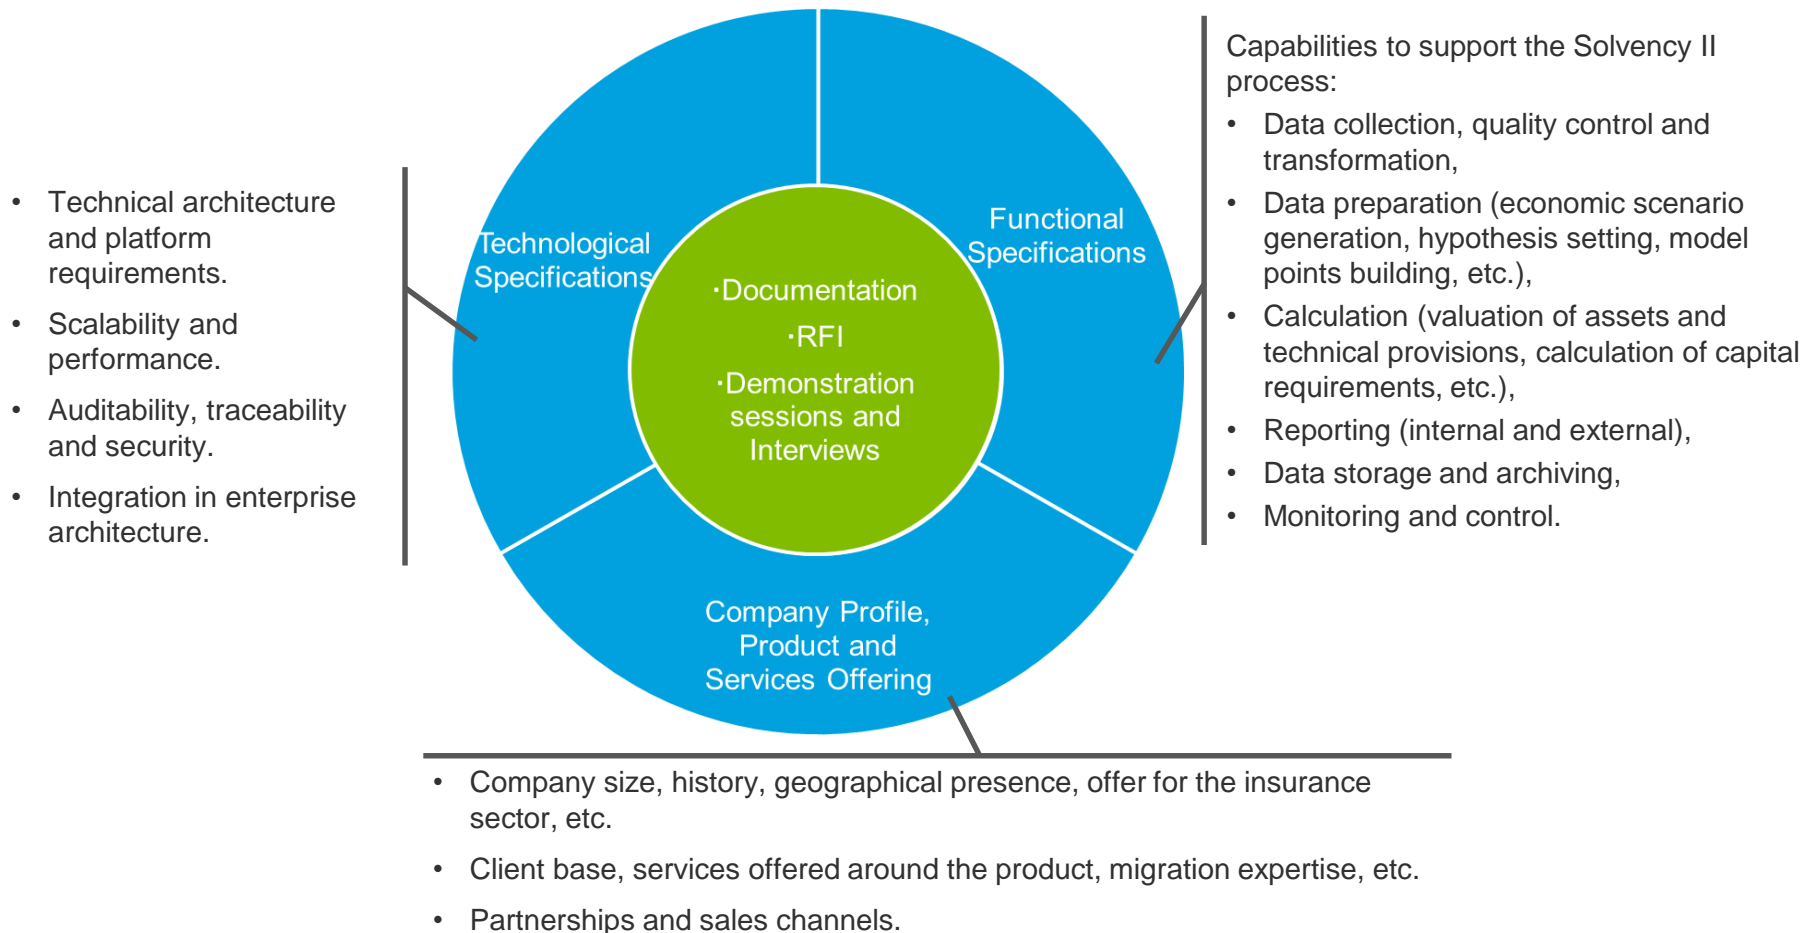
- Technical architecture and platform requirements.
- Scalability and performance.
- Auditability, traceability and security.
- Integration in enterprise architecture.

Technological Specifications

Functional Specifications

·Documentation
·RFI
·Demonstration sessions and Interviews

Company Profile, Product and Services Offering

Capabilities to support the Solvency II process:
- Data collection, quality control and transformation,
- Data preparation (economic scenario generation, hypothesis setting, model points building, etc.),
- Calculation (valuation of assets and technical provisions, calculation of capital requirements, etc.),
- Reporting (internal and external),
- Data storage and archiving,
- Monitoring and control.

- Company size, history, geographical presence, offer for the insurance sector, etc.
- Client base, services offered around the product, migration expertise, etc.
- Partnerships and sales channels.